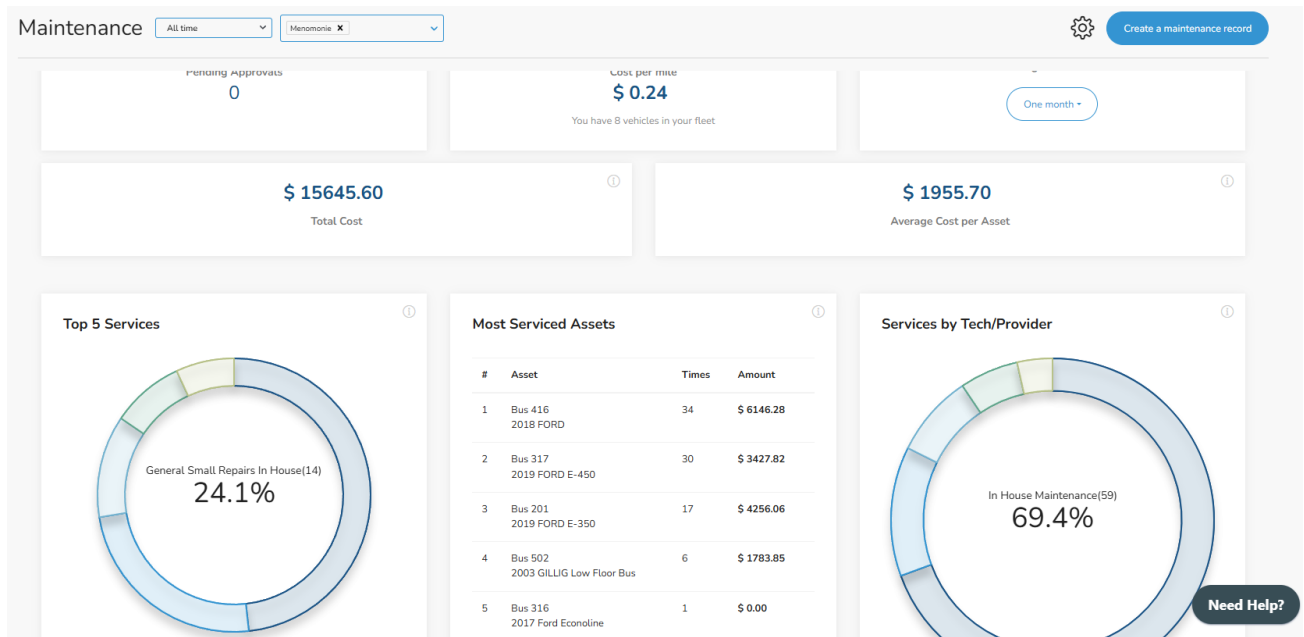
Maintenance All time Menomonie ✖

Create a maintenance record

Pending Approvals
0

Cost per mile
$ 0.24
You have 8 vehicles in your fleet

One month

$ 15645.60
Total Cost

$ 1955.70
Average Cost per Asset

Top 5 Services

General Small Repairs In House(14)
24.1%

Most Serviced Assets

| # | Asset | Times | Amount |
|---|---|---|---|
| 1 | Bus 416 2018 FORD | 34 | $ 6146.28 |
| 2 | Bus 317 2019 FORD E-450 | 30 | $ 3427.82 |
| 3 | Bus 201 2019 FORD E-350 | 17 | $ 4256.06 |
| 4 | Bus 502 2003 GILLIG Low Floor Bus | 6 | $ 1783.85 |
| 5 | Bus 316 2017 Ford Econoline | 1 | $ 0.00 |

Services by Tech/Provider

In House Maintenance(59)
69.4%

Need Help?